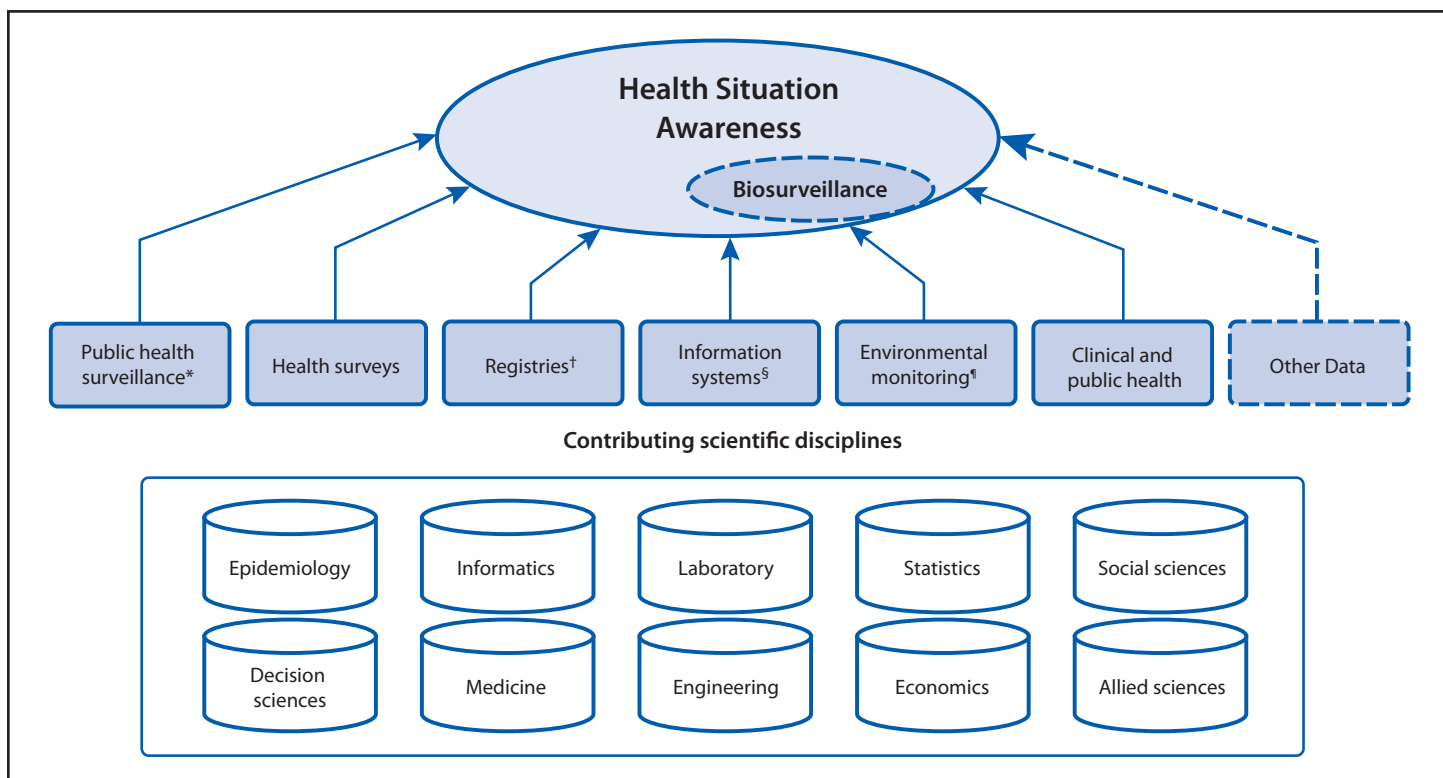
Health Situation Awareness

Biosurveillance

Public health surveillance*

Health surveys

Registries$^{\dagger}$

Information systems$^{\S}$

Environmental monitoring$^{\P}$

Clinical and public health

Other Data

Contributing scientific disciplines

Epidemiology

Informatics

Laboratory

Statistics

Social sciences

Decision sciences

Medicine

Engineering

Economics

Allied sciences